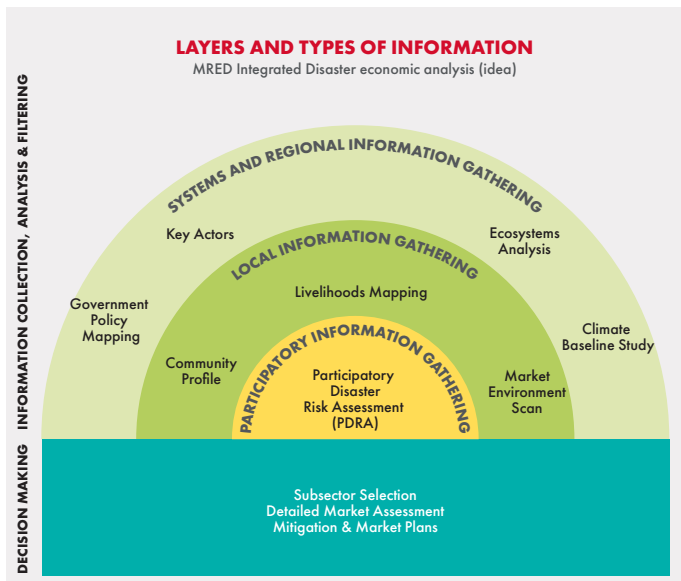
LAYERS AND TYPES OF INFORMATION
MRED Integrated Disaster economic analysis (idea)

INFORMATION COLLECTION, ANALYSIS & FILTERING

SYSTEMS AND REGIONAL INFORMATION GATHERING

Key Actors

Ecosystems Analysis

Government Policy Mapping

Climate Baseline Study

LOCAL INFORMATION GATHERING

Livelihoods Mapping

Community Profile

Market Environment Scan

PARTICIPATORY INFORMATION GATHERING

Participatory Disaster Risk Assessment (PDRA)

DECISION MAKING

Subsector Selection
Detailed Market Assessment
Mitigation & Market Plans